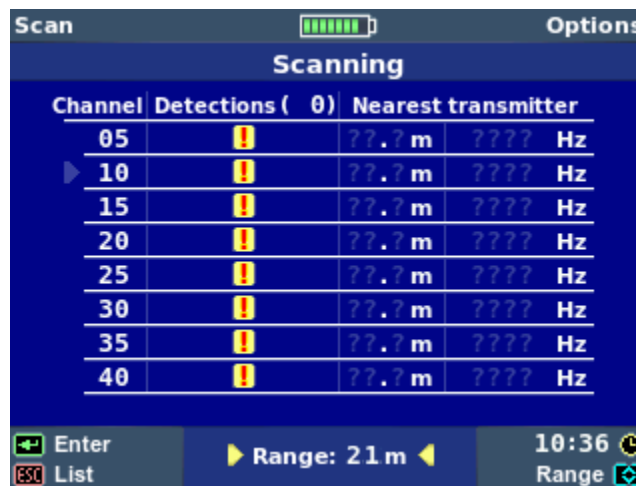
Scan Options

Scanning

| Channel | Detections ( 0) | Nearest transmitter | |
|---|---|---|---|
| 05 | ! | ??.? m | ???? Hz |
| 10 | ! | ??.? m | ???? Hz |
| 15 | ! | ??.? m | ???? Hz |
| 20 | ! | ??.? m | ???? Hz |
| 25 | ! | ??.? m | ???? Hz |
| 30 | ! | ??.? m | ???? Hz |
| 35 | ! | ??.? m | ???? Hz |
| 40 | ! | ??.? m | ???? Hz |

Enter
ESC List

Range: 21 m

10:36
Range